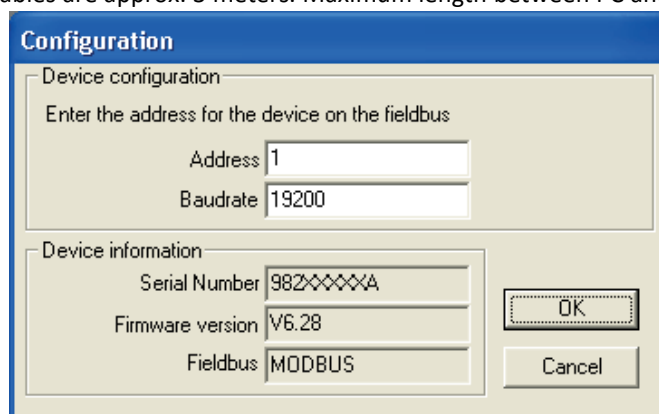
ables are approx. 3 meters. Maximum length between PC an

Configuration

Device configuration

Enter the address for the device on the fieldbus

Address 1

Baudrate 19200

Device information

Serial Number 982XXXXXA

Firmware version V6.28

Fieldbus MODBUS

OK

Cancel